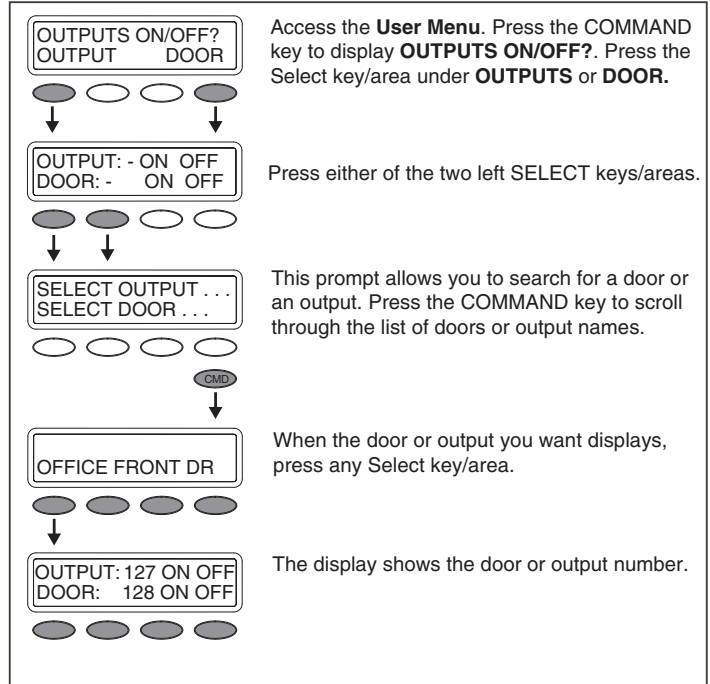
OUTPUTS ON/OFF?
OUTPUT DOOR

Access the **User Menu**. Press the COMMAND key to display **OUTPUTS ON/OFF?**. Press the Select key/area under **OUTPUTS** or **DOOR.**

OUTPUT: - ON OFF
DOOR: - ON OFF

Press either of the two left SELECT keys/areas.

SELECT OUTPUT . . .
SELECT DOOR . . .

This prompt allows you to search for a door or an output. Press the COMMAND key to scroll through the list of doors or output names.

CMD

OFFICE FRONT DR

When the door or output you want displays, press any Select key/area.

OUTPUT: 127 ON OFF
DOOR: 128 ON OFF

The display shows the door or output number.